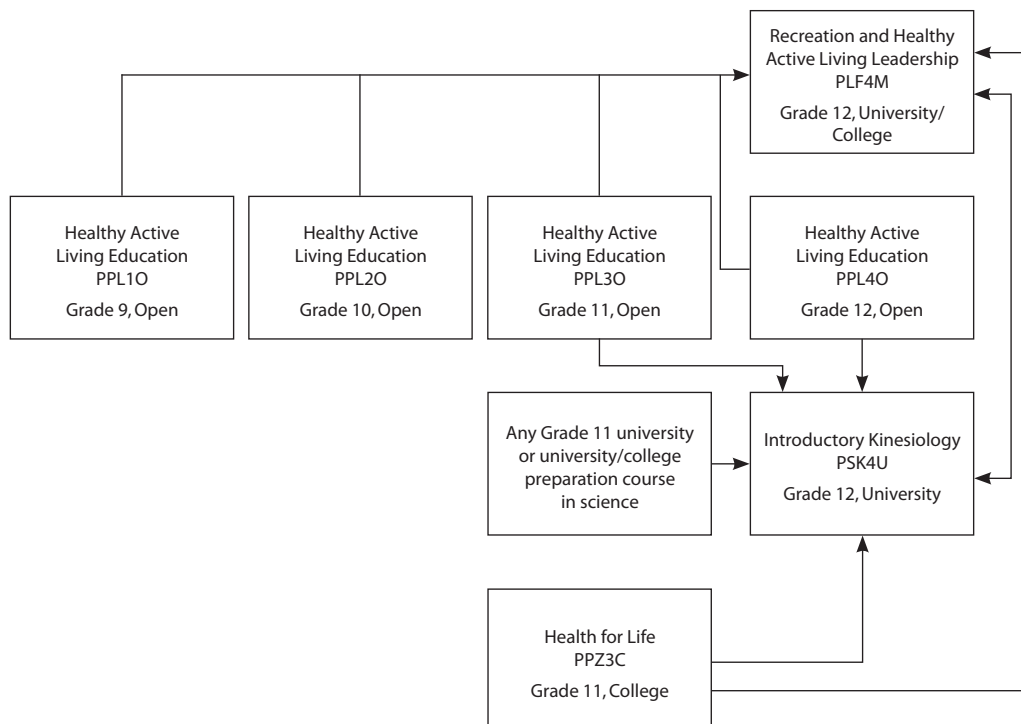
Recreation and Healthy Active Living Leadership
PLF4M
Grade 12, University/ College

Healthy Active Living Education
PPL1O
Grade 9, Open

Healthy Active Living Education
PPL2O
Grade 10, Open

Healthy Active Living Education
PPL3O
Grade 11, Open

Healthy Active Living Education
PPL4O
Grade 12, Open

Any Grade 11 university or university/college preparation course in science

Introductory Kinesiology
PSK4U
Grade 12, University

Health for Life
PPZ3C
Grade 11, College